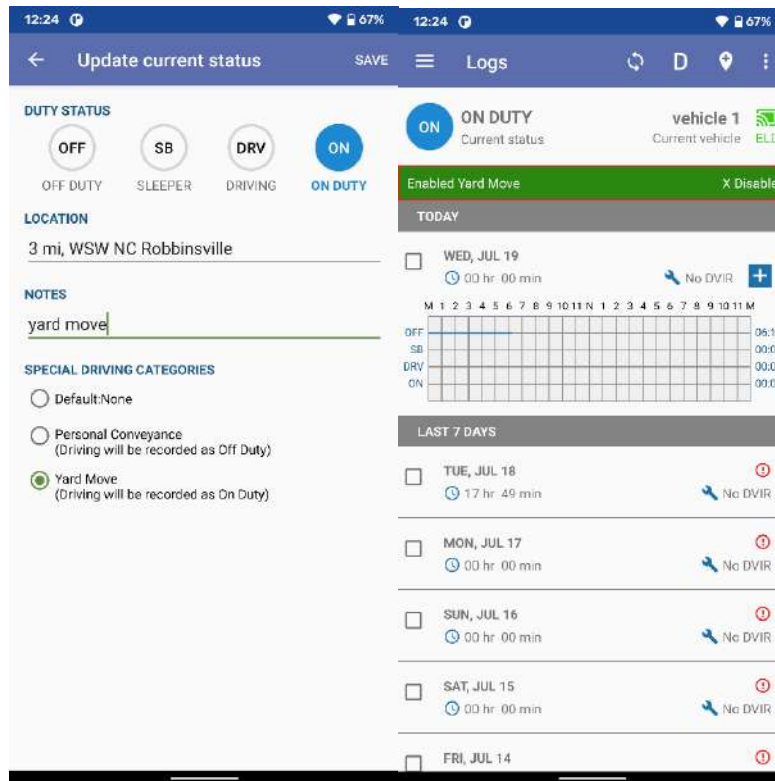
12:24 67%

Update current status SAVE

DUTY STATUS

OFF SB DRV ON

OFF DUTY SLEEPER DRIVING ON DUTY

LOCATION

3 mi, WSW NC Robbinsville

NOTES

yard move

SPECIAL DRIVING CATEGORIES

Default:None

Personal Conveyance
(Driving will be recorded as Off Duty)

Yard Move
(Driving will be recorded as On Duty)

12:24 67%

Logs D

ON ON DUTY
Current status

vehicle 1
Current vehicle ELD

Enabled Yard Move X Disable

TODAY

WED, JUL 19
00 hr 00 min No DVIR +

M 1 2 3 4 5 6 7 8 9 10 11 N 1 2 3 4 5 6 7 8 9 10 11 M

OFF 06:1
SB 00:0
DRV 00:0
ON 00:0

LAST 7 DAYS

TUE, JUL 18
17 hr 49 min No DVIR

MON, JUL 17
00 hr 00 min No DVIR

SUN, JUL 16
00 hr 00 min No DVIR

SAT, JUL 15
00 hr 00 min No DVIR

FRI, JUL 14